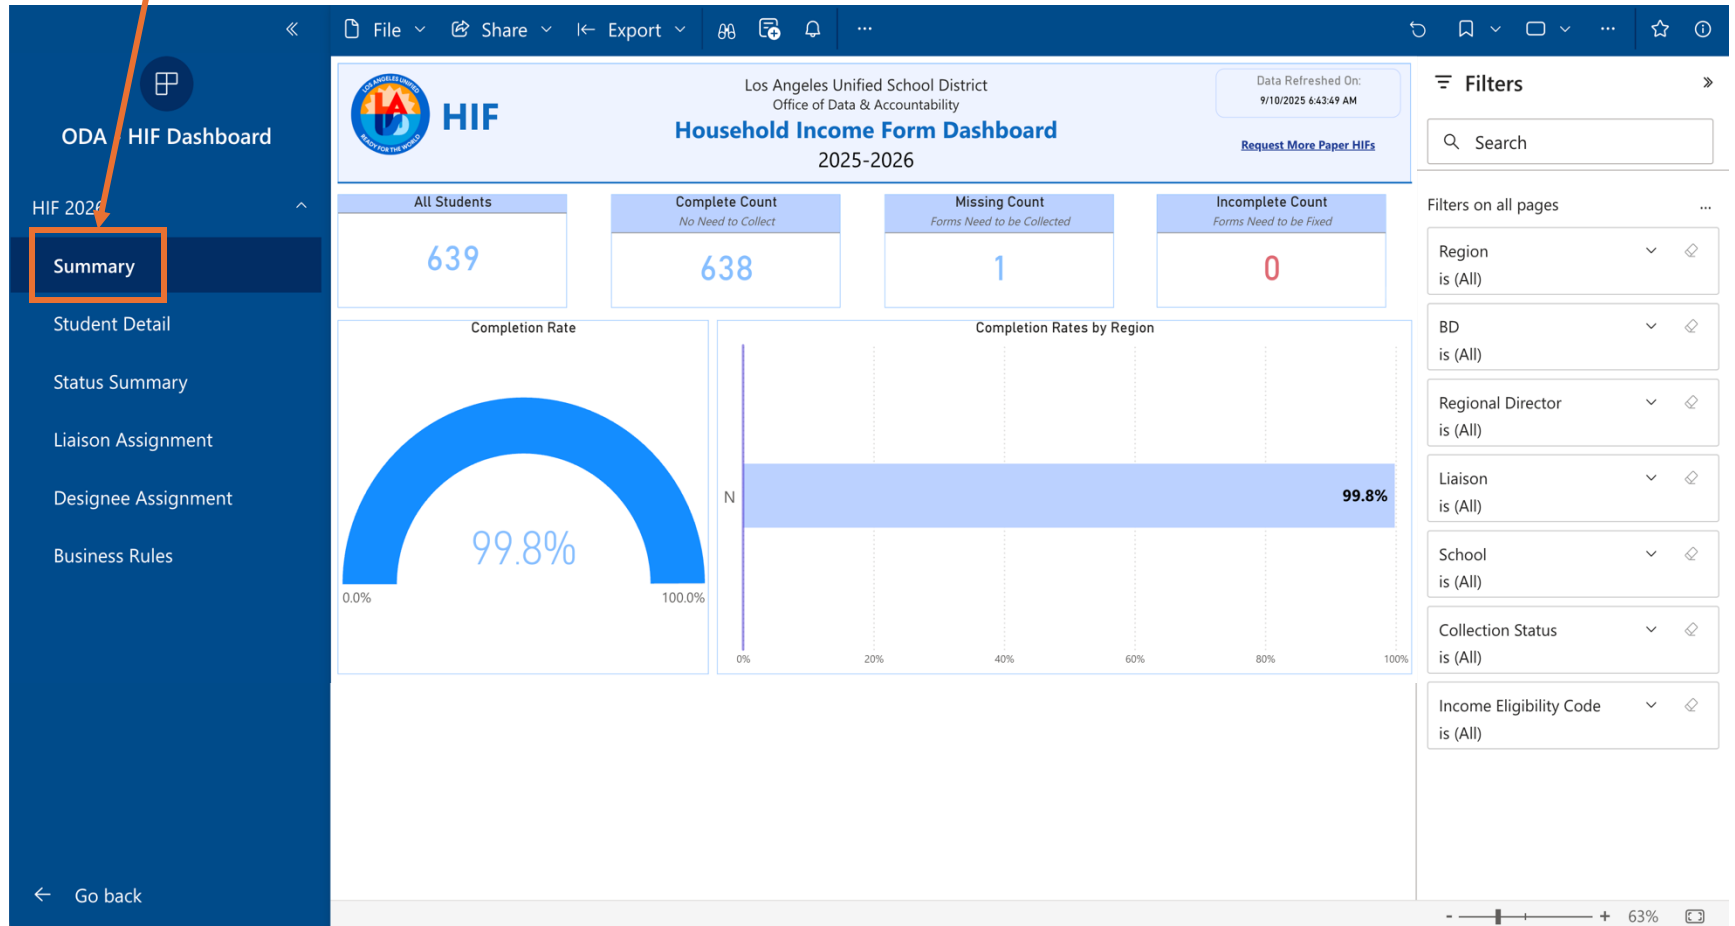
File Share Export ...

ODA HIF Dashboard

HIF 2026

Summary

Student Detail

Status Summary

Liaison Assignment

Designee Assignment

Business Rules

Go back

HIF

Los Angeles Unified School District
Office of Data & Accountability
Household Income Form Dashboard
2025-2026

Data Refreshed On:
9/10/2025 6:43:49 AM

Request More Paper HIFs

| All Students | Complete Count No Need to Collect | Missing Count Forms Need to be Collected | Incomplete Count Forms Need to be Fixed |
|---|---|---|---|
| 639 | 638 | 1 | 0 |

Completion Rate

99.8%

0.0% 100.0%

Completion Rates by Region

N 99.8%

0% 20% 40% 60% 80% 100%

Filters

Search

Filters on all pages ...

Region
is (All)

BD
is (All)

Regional Director
is (All)

Liaison
is (All)

School
is (All)

Collection Status
is (All)

Income Eligibility Code
is (All)

- + 63%